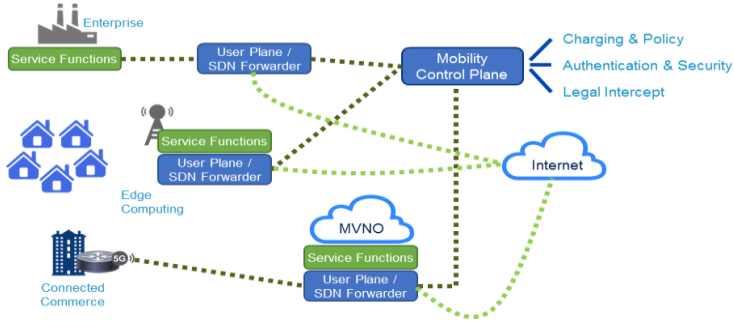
Enterprise

Service Functions

User Plane / SDN Forwarder

Mobility Control Plane

Charging & Policy

Authentication & Security

Legal Intercept

Service Functions

User Plane / SDN Forwarder

Internet

Edge Computing

MVNO

Service Functions

5G

User Plane / SDN Forwarder

Connected Commerce